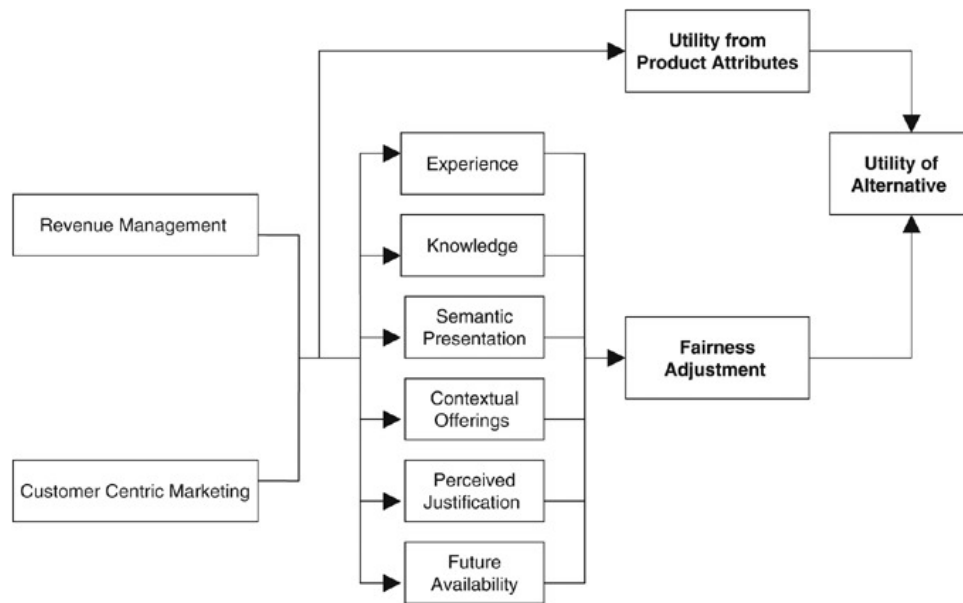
Utility from Product Attributes

Experience

Utility of Alternative

Revenue Management

Knowledge

Semantic Presentation

Fairness Adjustment

Contextual Offerings

Customer Centric Marketing

Perceived Justification

Future Availability